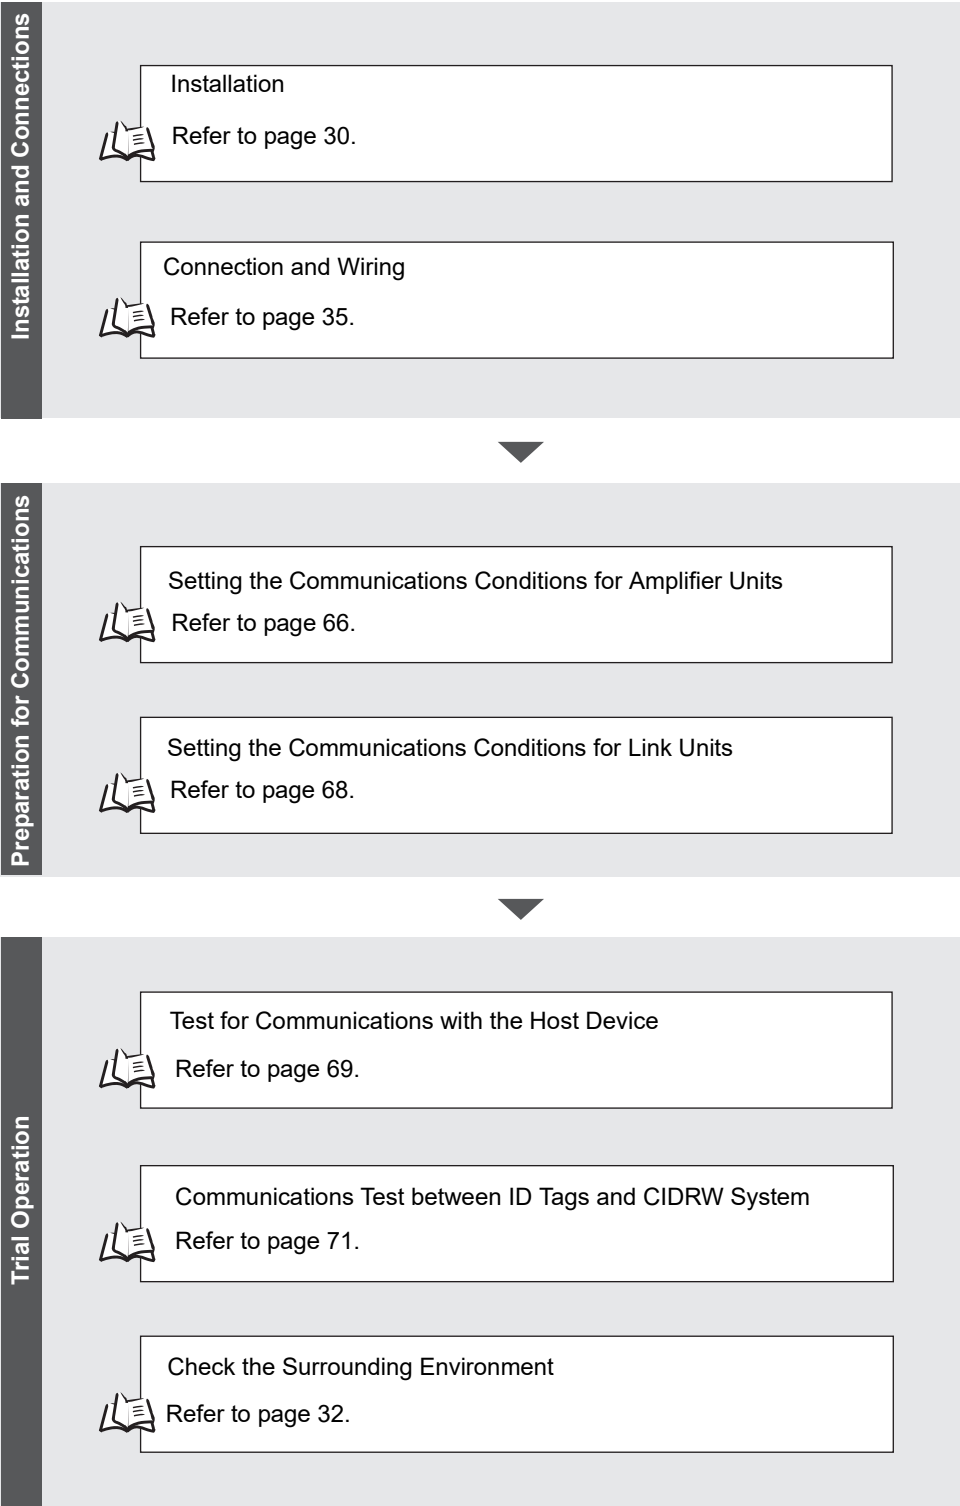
Installation and Connections

Installation

Refer to page 30.

Connection and Wiring

Refer to page 35.

Preparation for Communications

Setting the Communications Conditions for Amplifier Units

Refer to page 66.

Setting the Communications Conditions for Link Units

Refer to page 68.

Trial Operation

Test for Communications with the Host Device

Refer to page 69.

Communications Test between ID Tags and CIDRW System

Refer to page 71.

Check the Surrounding Environment

Refer to page 32.